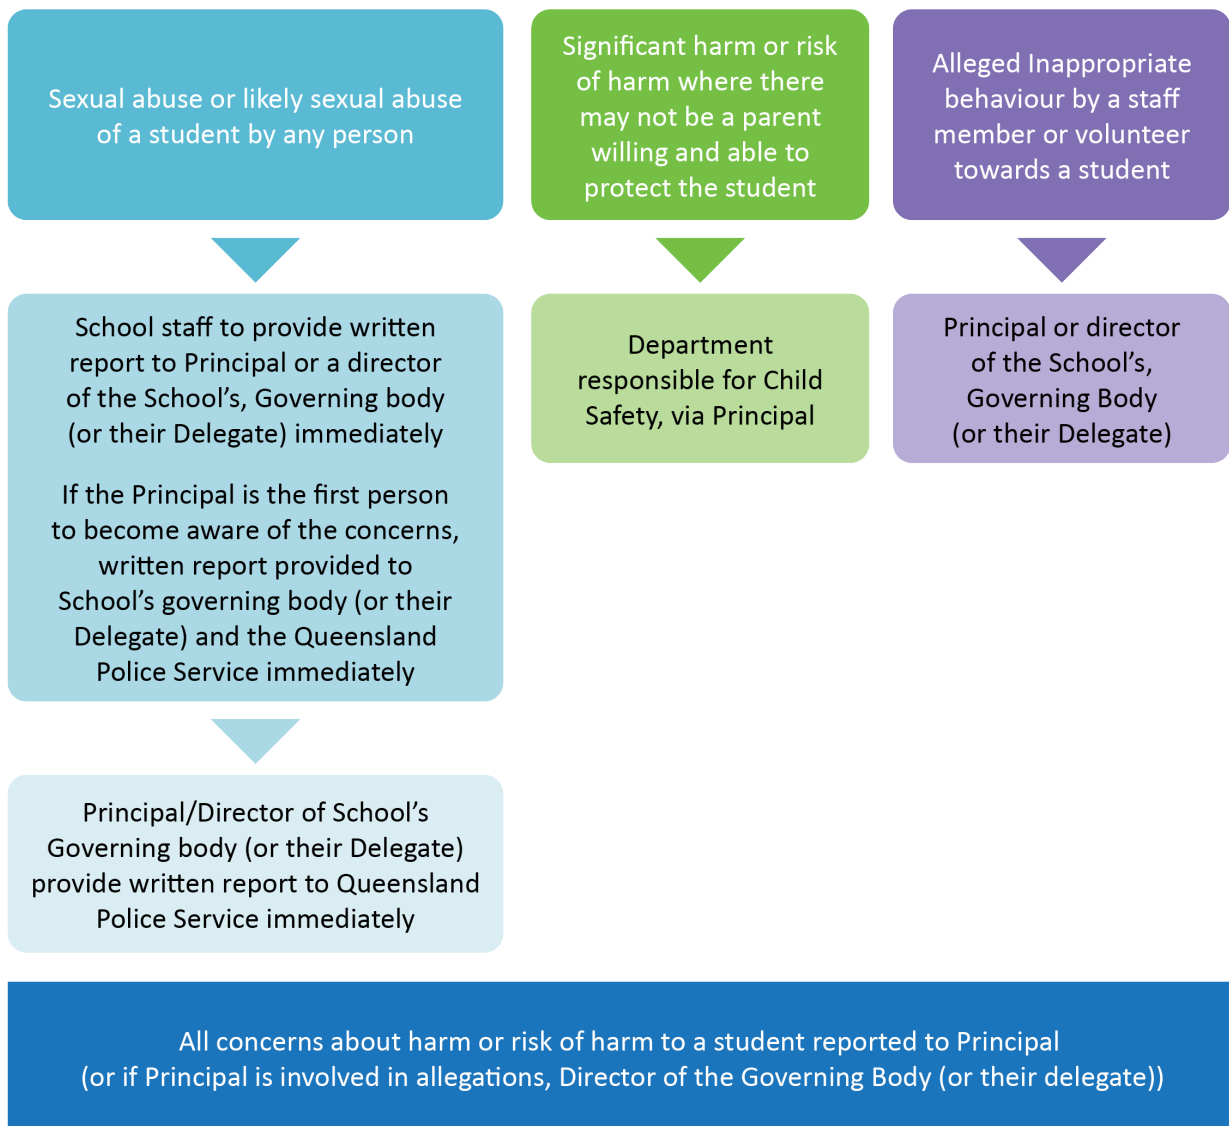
Sexual abuse or likely sexual abuse of a student by any person

School staff to provide written report to Principal or a director of the School's, Governing body (or their Delegate) immediately

If the Principal is the first person to become aware of the concerns, written report provided to School's governing body (or their Delegate) and the Queensland Police Service immediately

Principal/Director of School's Governing body (or their Delegate) provide written report to Queensland Police Service immediately

Significant harm or risk of harm where there may not be a parent willing and able to protect the student

Department responsible for Child Safety, via Principal

Alleged Inappropriate behaviour by a staff member or volunteer towards a student

Principal or director of the School's, Governing Body (or their Delegate)

All concerns about harm or risk of harm to a student reported to Principal (or if Principal is involved in allegations, Director of the Governing Body (or their delegate))